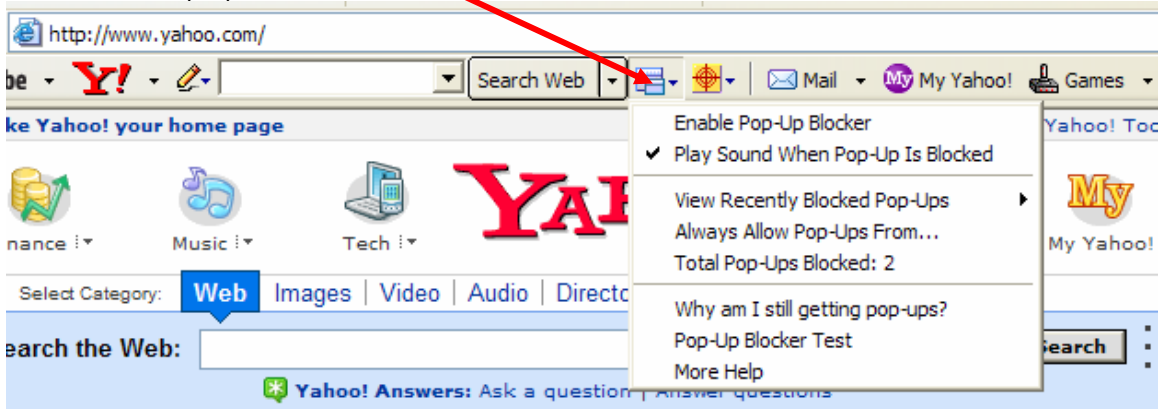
http://www.yahoo.com/

be Y! Search Web Mail My Yahoo! Games

ke Yahoo! your home page

Yahoo! Toc

nance Music Tech YAH My My Yahoo!

Select Category: Web Images | Video | Audio | Directo

earch the Web: Search

Yahoo! Answers: Ask a question | Answer questions

Enable Pop-Up Blocker
✔ Play Sound When Pop-Up Is Blocked

View Recently Blocked Pop-Ups
Always Allow Pop-Ups From...
Total Pop-Ups Blocked: 2

Why am I still getting pop-ups?
Pop-Up Blocker Test
More Help